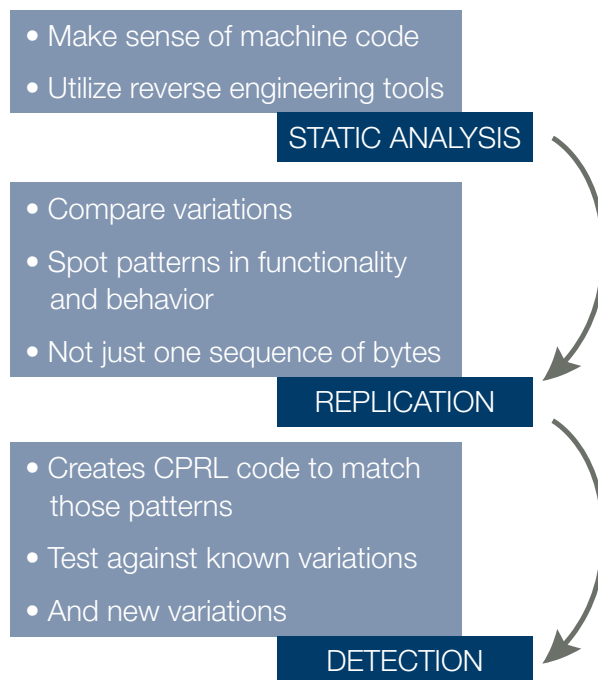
• Make sense of machine code
• Utilize reverse engineering tools

STATIC ANALYSIS

• Compare variations
• Spot patterns in functionality and behavior
• Not just one sequence of bytes

REPLICATION

• Creates CPRL code to match those patterns
• Test against known variations
• And new variations

DETECTION